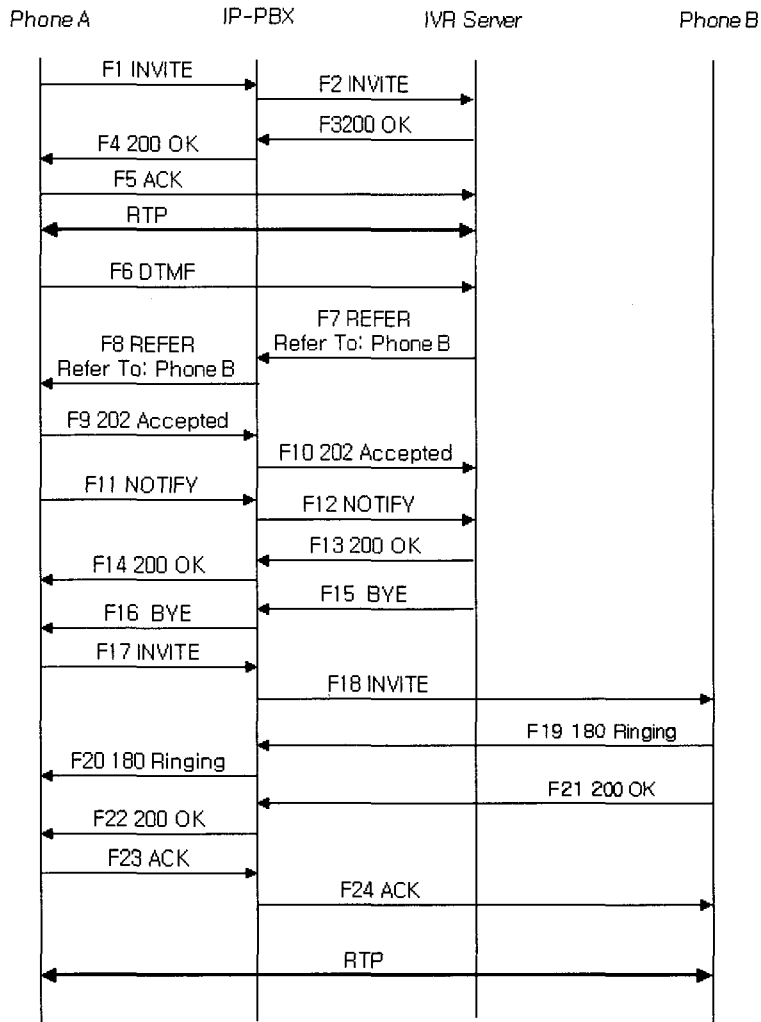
Phone A
IP-PBX
IVR Server
Phone B

F1 INVITE
F2 INVITE
F3200 OK
F4 200 OK
F5 ACK
RTP
F6 DTMF
F7 REFER
Refer To: Phone B
F8 REFER
Refer To: Phone B
F9 202 Accepted
F10 202 Accepted
F11 NOTIFY
F12 NOTIFY
F13 200 OK
F14 200 OK
F15 BYE
F16 BYE
F17 INVITE
F18 INVITE
F19 180 Ringing
F20 180 Ringing
F21 200 OK
F22 200 OK
F23 ACK
F24 ACK
RTP